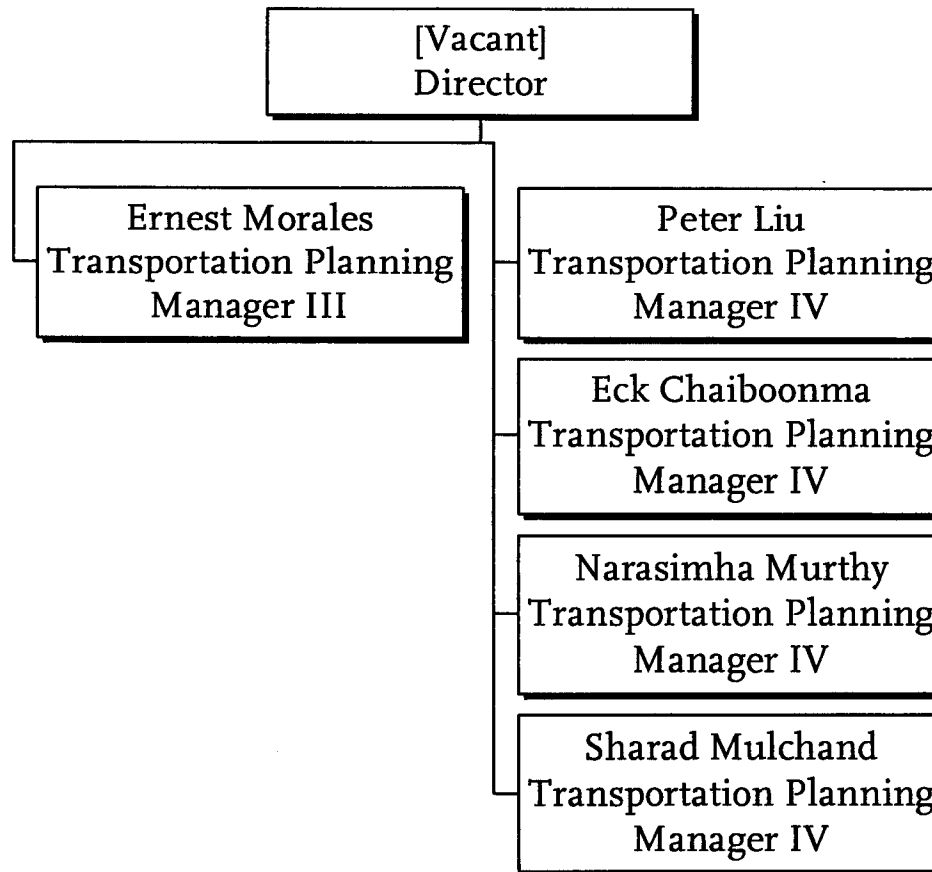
[Vacant]
Director

Ernest Morales
Transportation Planning
Manager III

Peter Liu
Transportation Planning
Manager IV

Eck Chaiboonma
Transportation Planning
Manager IV

Narasimha Murthy
Transportation Planning
Manager IV

Sharad Mulchand
Transportation Planning
Manager IV